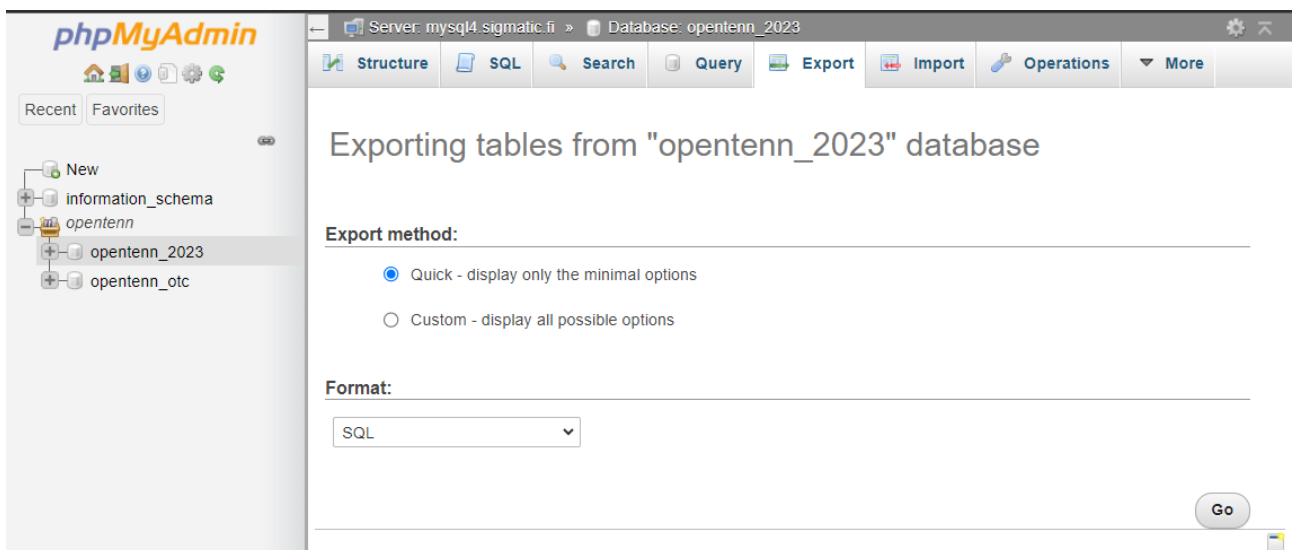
phpMyAdmin

Recent Favorites

New
information_schema
opentenn
opentenn_2023
opentenn_otc

Server: mysql4.sigmatic.fi » Database: opentenn_2023

Structure SQL Search Query Export Import Operations More

Exporting tables from "opentenn_2023" database

Export method:

Quick - display only the minimal options

Custom - display all possible options

Format:

SQL

Go